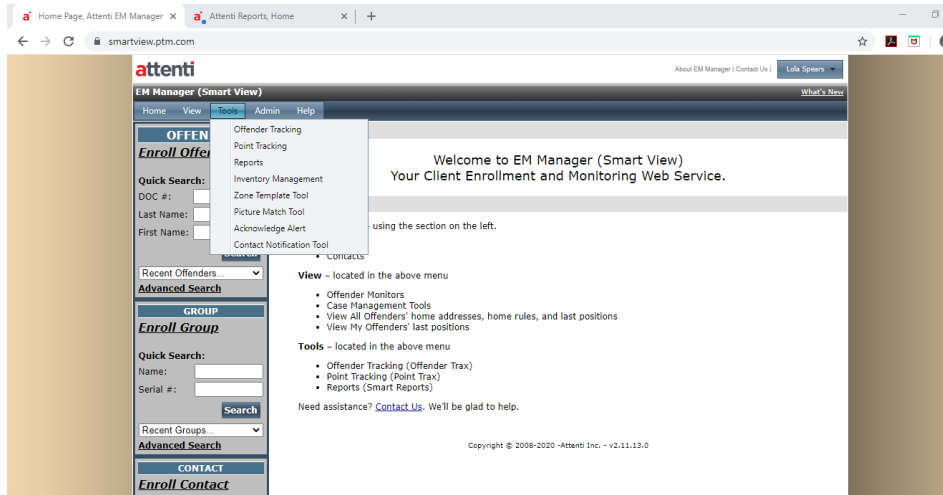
Home Page, Attenti EM Manager ×
Attenti Reports, Home ×
+
smartview.ptm.com

attenti
About EM Manager | Contact Us | Lola Spears

EM Manager (Smart View)
What's New

Home View Tools Admin Help

Offender Tracking
Point Tracking
Reports
Inventory Management
Zone Template Tool
Picture Match Tool
Acknowledge Alert
Contact Notification Tool

OFFEN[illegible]
Enroll Offe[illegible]

Quick Search:
DOC #:
Last Name:
First Name:
Search
Recent Offenders...
Advanced Search

GROUP
Enroll Group

Quick Search:
Name:
Serial #:
Search
Recent Groups...
Advanced Search

CONTACT
Enroll Contact

Welcome to EM Manager (Smart View)
Your Client Enrollment and Monitoring Web Service.

using the section on the left.

• Contacts

View – located in the above menu

• Offender Monitors
• Case Management Tools
• View All Offenders' home addresses, home rules, and last positions
• View My Offenders' last positions

Tools – located in the above menu

• Offender Tracking (Offender Trax)
• Point Tracking (Point Trax)
• Reports (Smart Reports)

Need assistance? Contact Us. We'll be glad to help.

Copyright © 2008-2020 -Attenti Inc. - v2.11.13.0